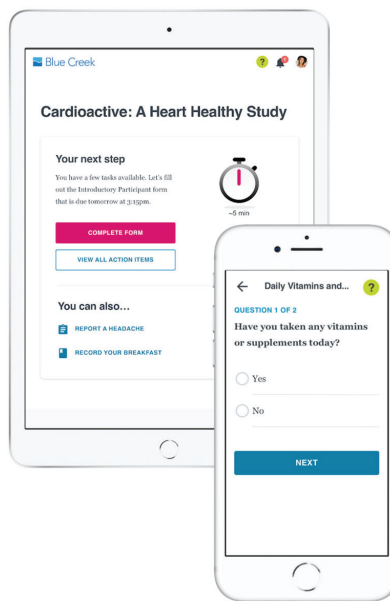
Blue Creek

?

Cardioactive: A Heart Healthy Study

Your next step

You have a few tasks available. Let's fill out the Introductory Participant form that is due tomorrow at 3:15pm.

~5 min

COMPLETE FORM

VIEW ALL ACTION ITEMS

You can also...

REPORT A HEADACHE

RECORD YOUR BREAKFAST

Daily Vitamins and...

?

QUESTION 1 OF 2

Have you taken any vitamins or supplements today?

Yes

No

NEXT